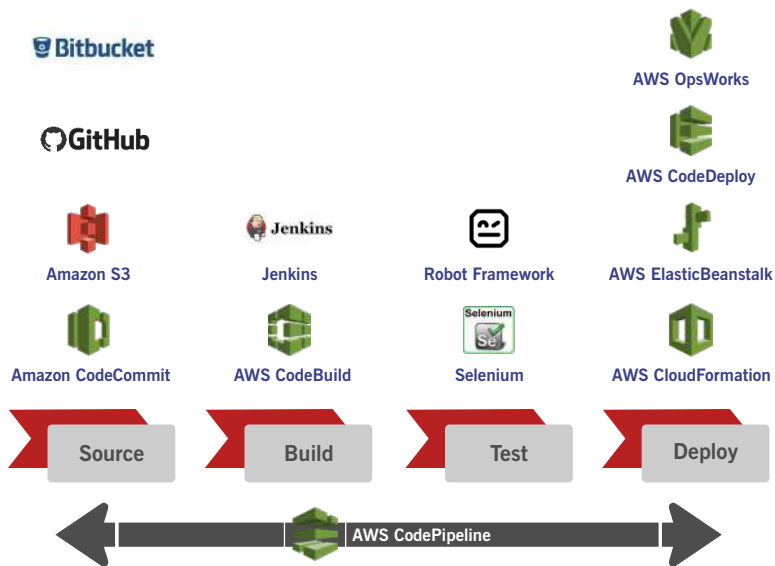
Bitbucket

GitHub

AWS OpsWorks

AWS CodeDeploy

Jenkins

Amazon S3

Jenkins

Robot Framework

AWS ElasticBeanstalk

Selenium

Se

Amazon CodeCommit

AWS CodeBuild

Selenium

AWS CloudFormation

Source

Build

Test

Deploy

AWS CodePipeline